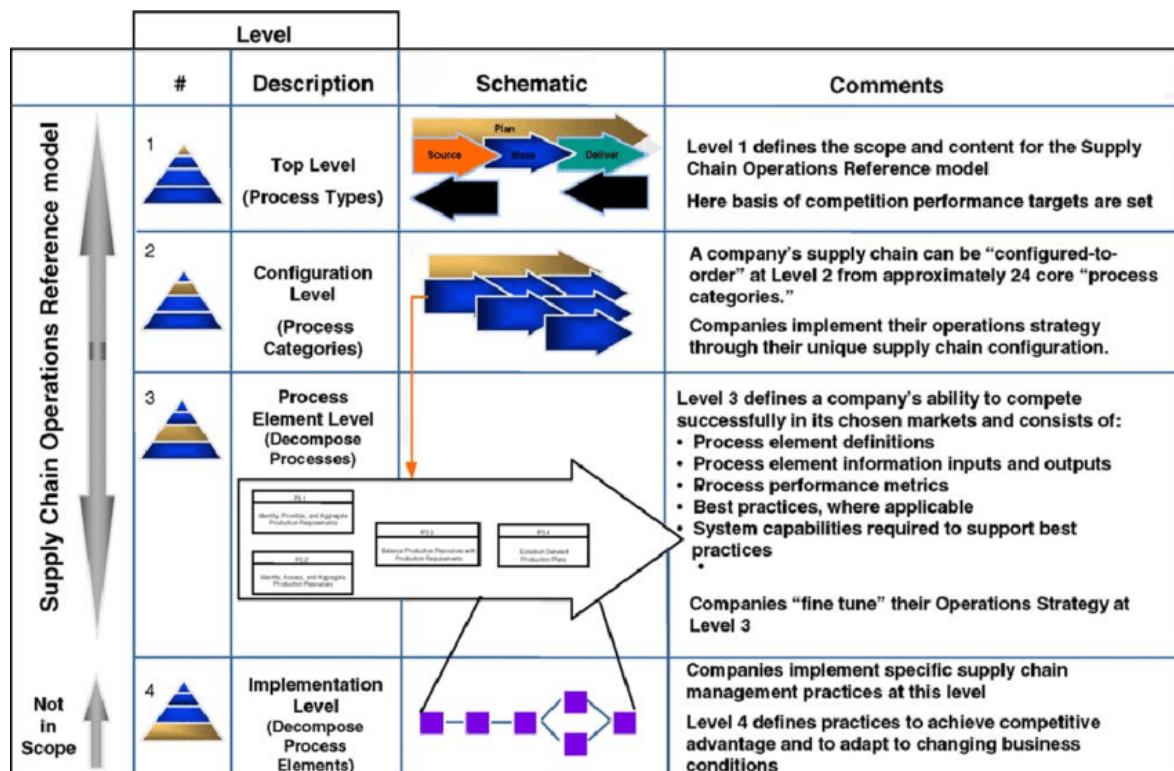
| | Level | | | |
|---|---|---|---|---|
| | # | Description | Schematic | Comments |
| Supply Chain Operations Reference model | 1 | Top Level (Process Types) | Plan Source Make Deliver | Level 1 defines the scope and content for the Supply Chain Operations Reference model<br>Here basis of competition performance targets are set |
| | 2 | Configuration Level (Process Categories) | | A company's supply chain can be "configured-to-order" at Level 2 from approximately 24 core "process categories."<br>Companies implement their operations strategy through their unique supply chain configuration. |
| | 3 | Process Element Level (Decompose Processes) | P3.1 Identify, Prioritize, and Aggregate Production Requirements; P3.2 Identify, Assess, and Aggregate Production Resources; P3.3 Balance Production Resources with Production Requirements; P3.4 Establish Detailed Production Plans | Level 3 defines a company's ability to compete successfully in its chosen markets and consists of:<br>• Process element definitions<br>• Process element information inputs and outputs<br>• Rrocess performance metrics<br>• Best practices, where applicable<br>• System capabilities required to support best practices<br>•<br>Companies "fine tune" their Operations Strategy at Level 3 |
| Not in Scope | 4 | Implementation Level (Decompose Process Elements) | | Companies implement specific supply chain management practices at this level<br>Level 4 defines practices to achieve competitive advantage and to adapt to changing business conditions |